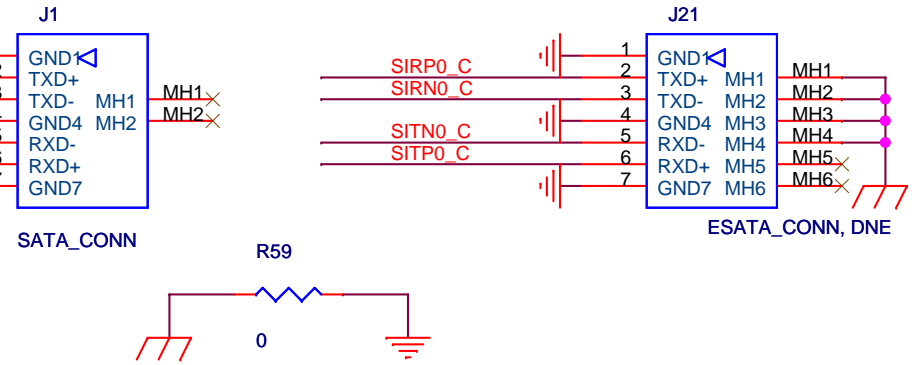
J1

GND1
TXD+
TXD-
GND4
RXD-
RXD+
GND7

MH1
MH2

MH1
MH2

SATA_CONN

SIRP0_C
SIRN0_C
SITN0_C
SITP0_C

J21

1
2
3
4
5
6
7

GND1
TXD+
TXD-
GND4
RXD-
RXD+
GND7

MH1
MH2
MH3
MH4
MH5
MH6

MH1
MH2
MH3
MH4
MH5
MH6

ESATA_CONN, DNE

R59

0